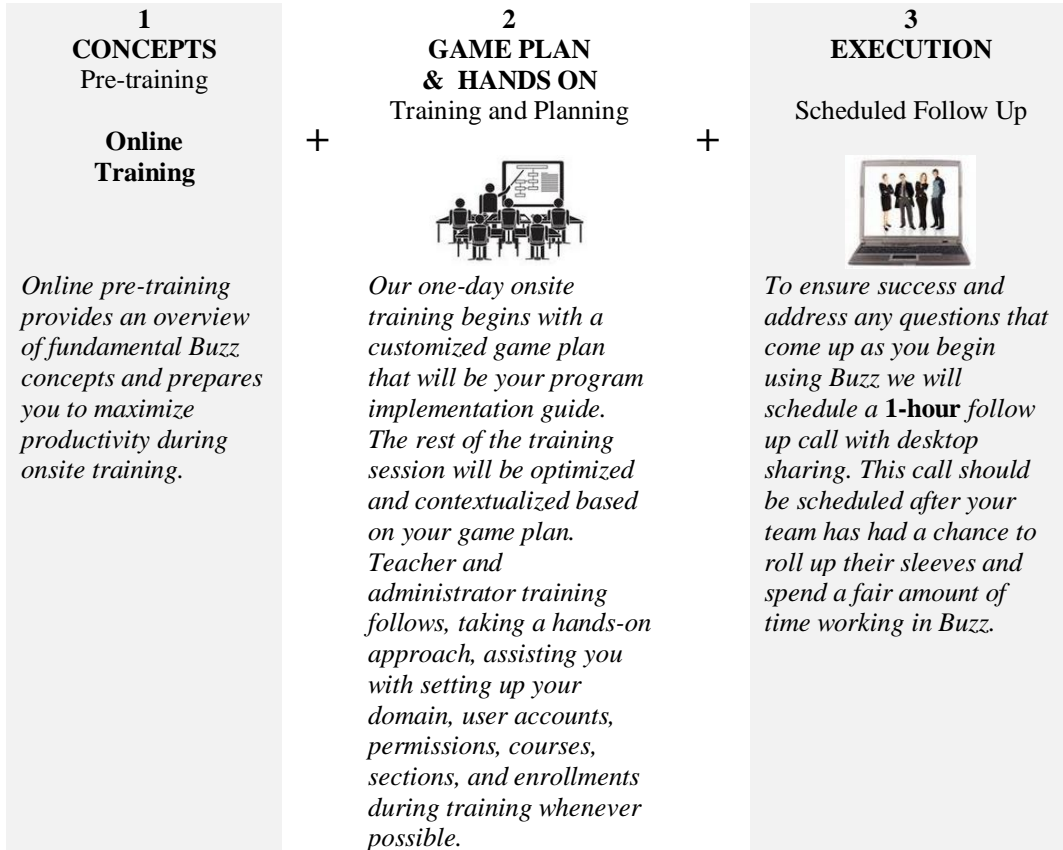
1
CONCEPTS
Pre-training

Online Training

Online pre-training provides an overview of fundamental Buzz concepts and prepares you to maximize productivity during onsite training.

+

2
GAME PLAN & HANDS ON
Training and Planning

Our one-day onsite training begins with a customized game plan that will be your program implementation guide. The rest of the training session will be optimized and contextualized based on your game plan. Teacher and administrator training follows, taking a hands-on approach, assisting you with setting up your domain, user accounts, permissions, courses, sections, and enrollments during training whenever possible.

+

3
EXECUTION

Scheduled Follow Up

To ensure success and address any questions that come up as you begin using Buzz we will schedule a **1-hour** follow up call with desktop sharing. This call should be scheduled after your team has had a chance to roll up their sleeves and spend a fair amount of time working in Buzz.